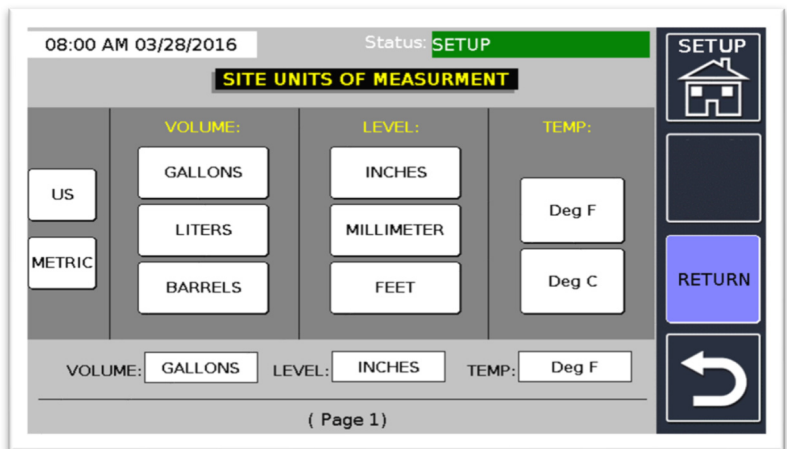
08:00 AM 03/28/2016

Status: SETUP

SITE UNITS OF MEASURMENT

SETUP

US

METRIC

VOLUME:

GALLONS

LITERS

BARRELS

LEVEL:

INCHES

MILLIMETER

FEET

TEMP:

Deg F

Deg C

RETURN

VOLUME: GALLONS LEVEL: INCHES TEMP: Deg F

( Page 1)